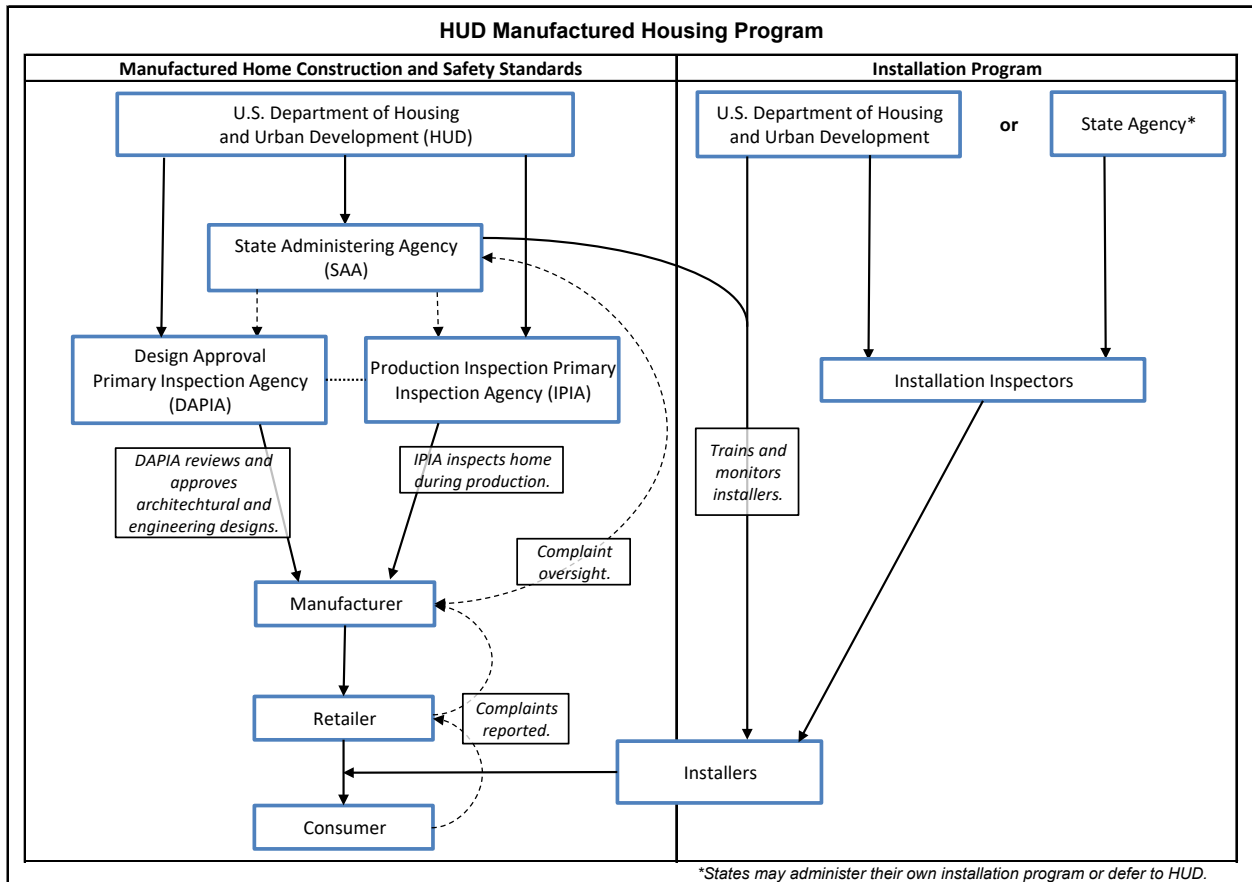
HUD Manufactured Housing Program

Manufactured Home Construction and Safety Standards

U.S. Department of Housing and Urban Development (HUD)

State Administering Agency (SAA)

Design Approval Primary Inspection Agency (DAPIA)

Production Inspection Primary Inspection Agency (IPIA)

DAPIA reviews and approves architechtural and engineering designs.

IPIA inspects home during production.

Complaint oversight.

Manufacturer

Retailer

Complaints reported.

Consumer

Installation Program

U.S. Department of Housing and Urban Development

or

State Agency*

Installation Inspectors

Trains and monitors installers.

Installers

*States may administer their own installation program or defer to HUD.